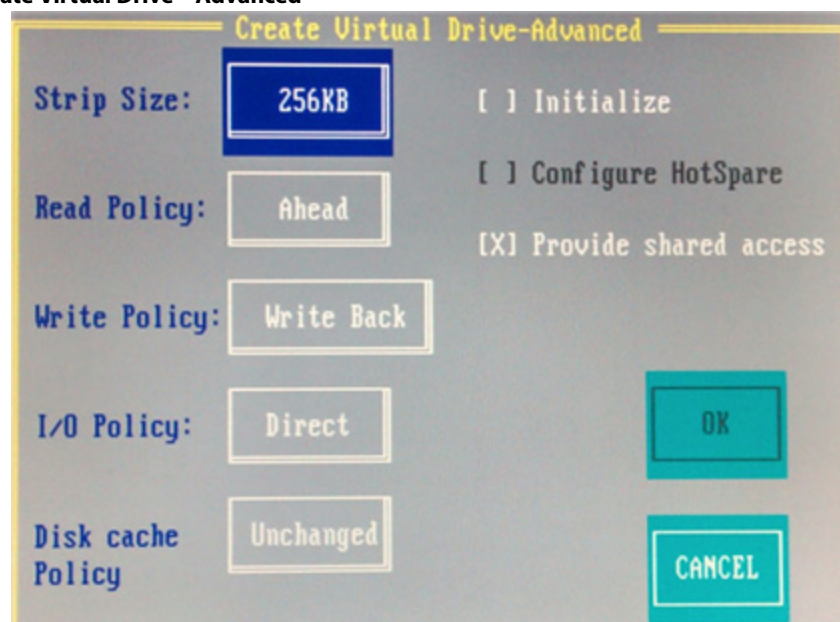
ate Virtual Drive - Advanced

Create Virtual Drive-Advanced

Strip Size: 256KB

[ ] Initialize

[ ] Configure HotSpare

Read Policy: Ahead

[X] Provide shared access

Write Policy: Write Back

I/O Policy: Direct

OK

Disk cache Policy Unchanged

CANCEL